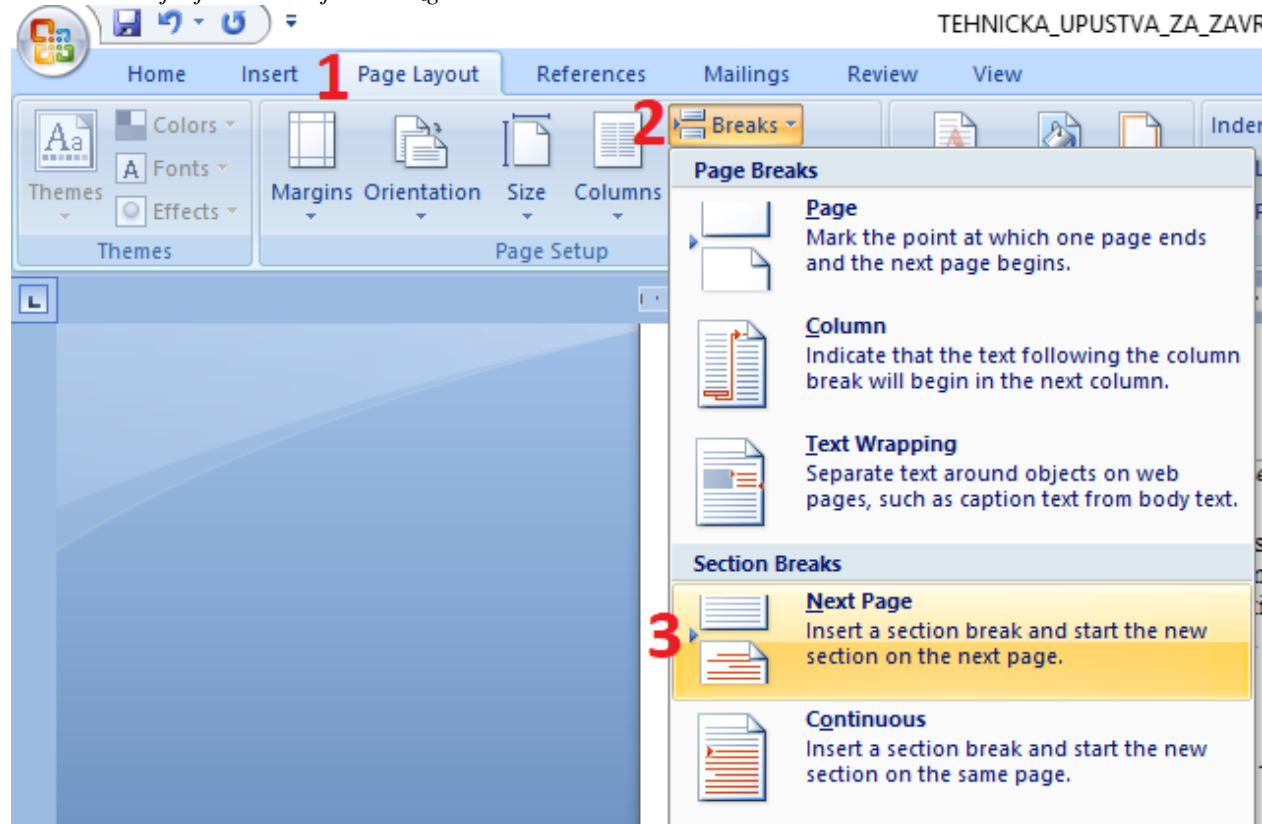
TEHNICKA_UPUSTVA_ZA_ZAVR

Home Insert 1 Page Layout References Mailings Review View

Colors
Fonts
Themes Effects
Themes

Margins Orientation Size Columns
Page Setup

2 Breaks

Inden

Page Breaks

Page
Mark the point at which one page ends and the next page begins.

Column
Indicate that the text following the column break will begin in the next column.

Text Wrapping
Separate text around objects on web pages, such as caption text from body text.

Section Breaks

3 Next Page
Insert a section break and start the new section on the next page.

Continuous
Insert a section break and start the new section on the same page.